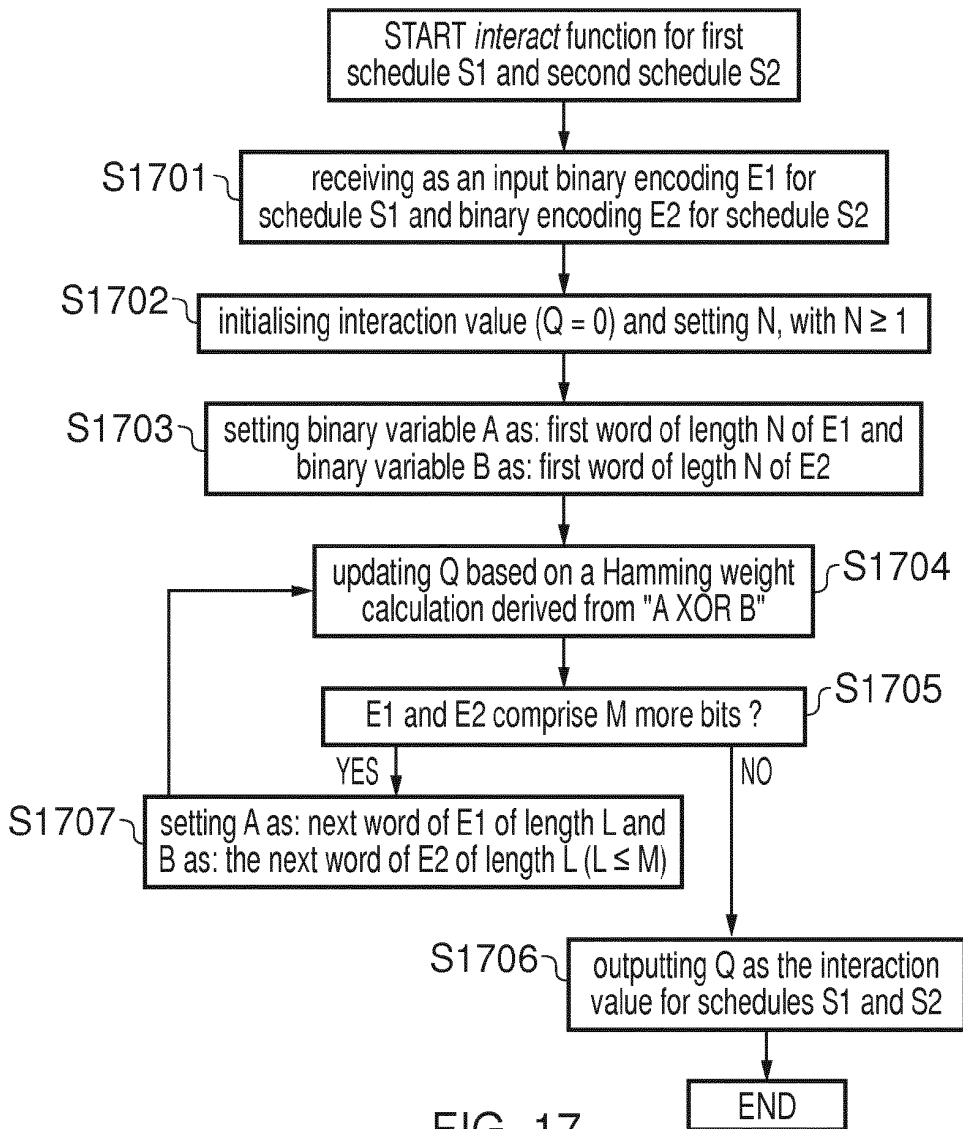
START *interact* function for first schedule S1 and second schedule S2

S1701 receiving as an input binary encoding E1 for schedule S1 and binary encoding E2 for schedule S2

S1702 initialising interaction value (Q = 0) and setting N, with $N \geq 1$

S1703 setting binary variable A as: first word of length N of E1 and binary variable B as: first word of legth N of E2

updating Q based on a Hamming weight calculation derived from "A XOR B" S1704

E1 and E2 comprise M more bits ? S1705

YES

NO

S1707 setting A as: next word of E1 of length L and B as: the next word of E2 of length L ($L \leq M$)

S1706 outputting Q as the interaction value for schedules S1 and S2

END

FIG. 17